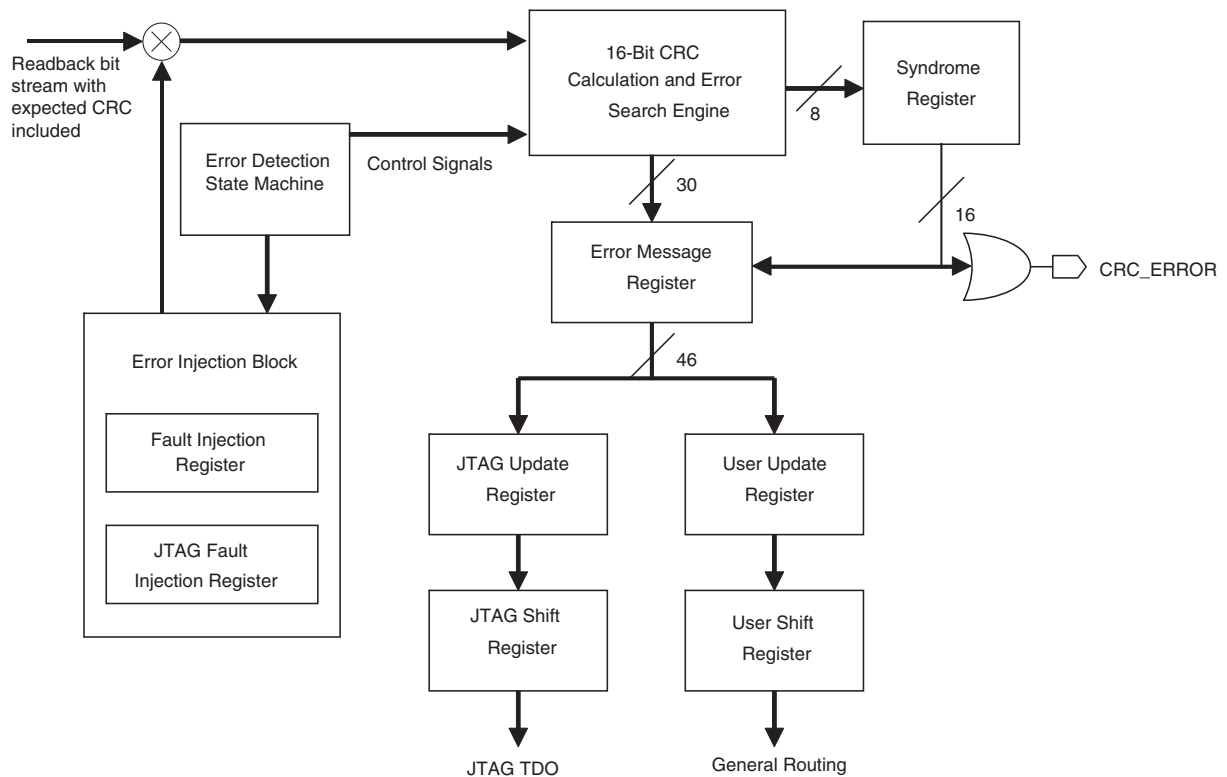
Readback bit stream with expected CRC included

16-Bit CRC Calculation and Error Search Engine

8

Syndrome Register

Error Detection State Machine

Control Signals

30

16

Error Message Register

CRC_ERROR

Error Injection Block

Fault Injection Register

JTAG Fault Injection Register

46

JTAG Update Register

User Update Register

JTAG Shift Register

User Shift Register

JTAG TDO

General Routing